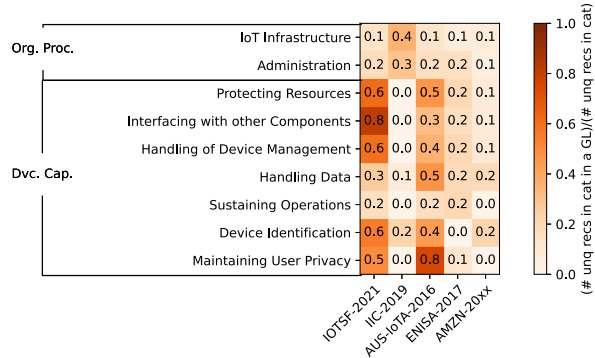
Org. Proc.

IoT Infrastructure
Administration

Dvc. Cap.

Protecting Resources
Interfacing with other Components
Handling of Device Management
Handling Data
Sustaining Operations
Device Identification
Maintaining User Privacy

| | IOTSF-2021 | IIC-2019 | AUS-IoTA-2016 | ENISA-2017 | AMZN-20xx |
|---|---|---|---|---|---|
| IoT Infrastructure | 0.1 | 0.4 | 0.1 | 0.1 | 0.1 |
| Administration | 0.2 | 0.3 | 0.2 | 0.2 | 0.1 |
| Protecting Resources | 0.6 | 0.0 | 0.5 | 0.2 | 0.1 |
| Interfacing with other Components | 0.8 | 0.0 | 0.3 | 0.2 | 0.1 |
| Handling of Device Management | 0.6 | 0.0 | 0.4 | 0.2 | 0.1 |
| Handling Data | 0.3 | 0.1 | 0.5 | 0.2 | 0.2 |
| Sustaining Operations | 0.2 | 0.0 | 0.2 | 0.2 | 0.0 |
| Device Identification | 0.6 | 0.2 | 0.4 | 0.0 | 0.2 |
| Maintaining User Privacy | 0.5 | 0.0 | 0.8 | 0.1 | 0.0 |

1.0
0.8
0.6
0.4
0.2
0.0
(# unq recs in cat in a GL)/(# unq recs in cat)